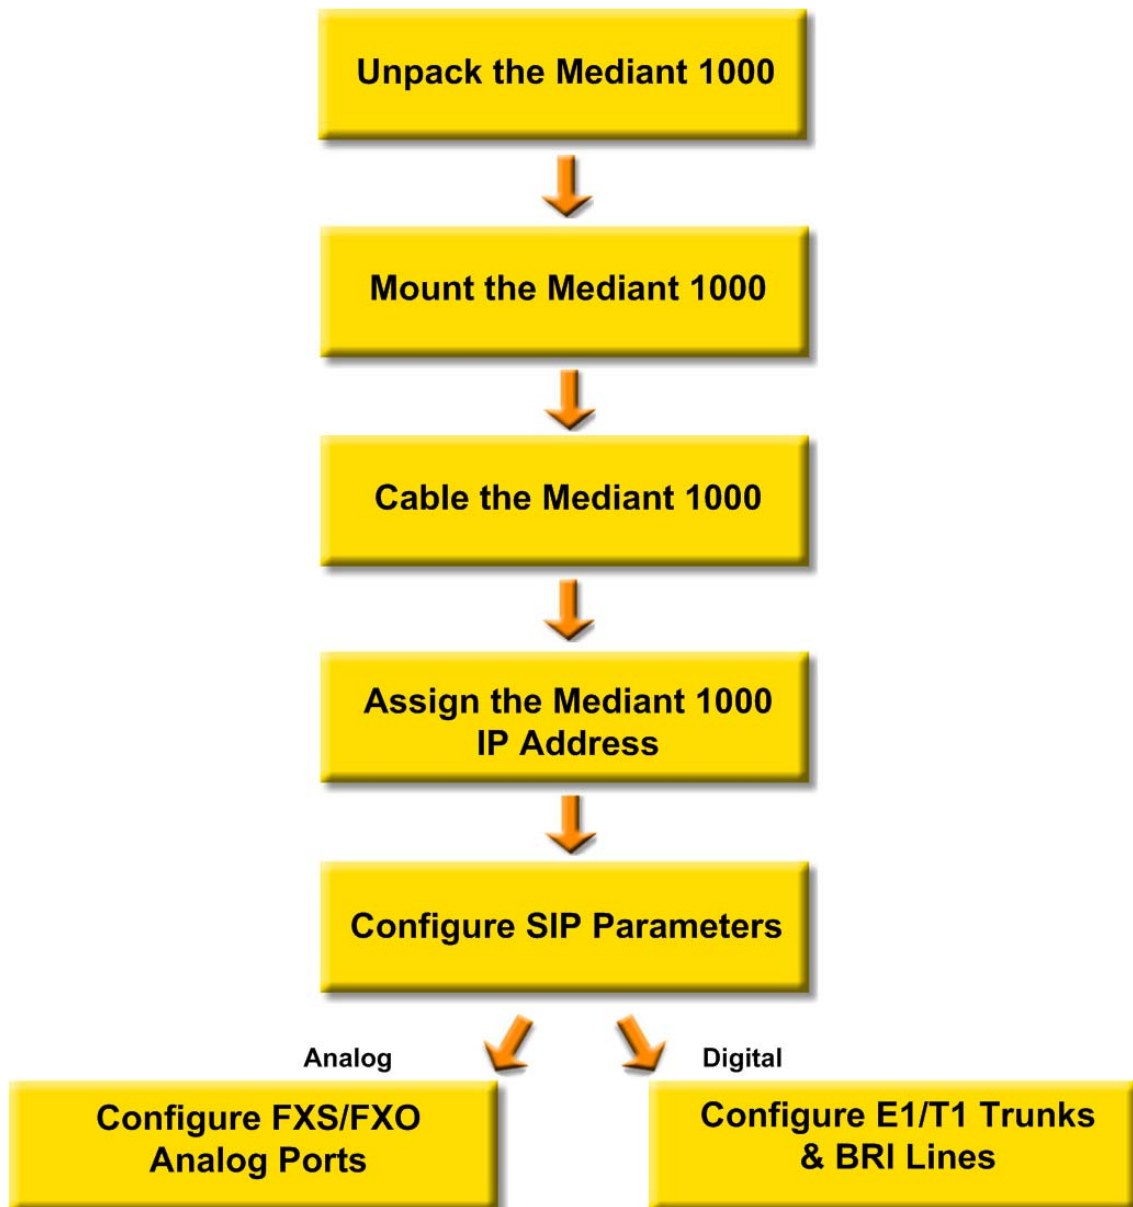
Unpack the Mediant 1000

Mount the Mediant 1000

Cable the Mediant 1000

Assign the Mediant 1000 IP Address

Configure SIP Parameters

Analog

Digital

Configure FXS/FXO Analog Ports

Configure E1/T1 Trunks & BRI Lines